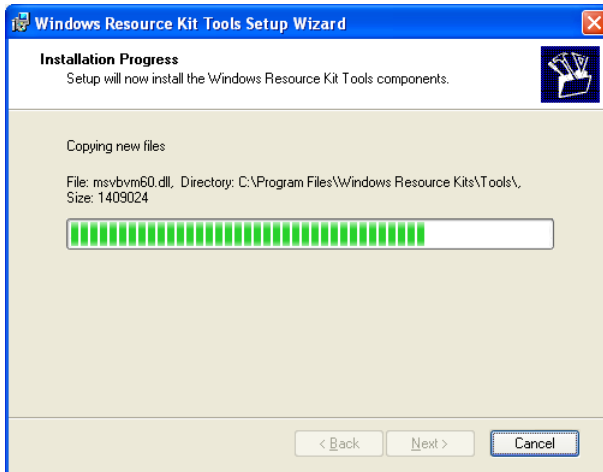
Windows Resource Kit Tools Setup Wizard

Installation Progress
Setup will now install the Windows Resource Kit Tools components.

Copying new files

File: msvbvm60.dll, Directory: C:\Program Files\Windows Resource Kits\Tools\, Size: 1409024

< Back
Next >
Cancel